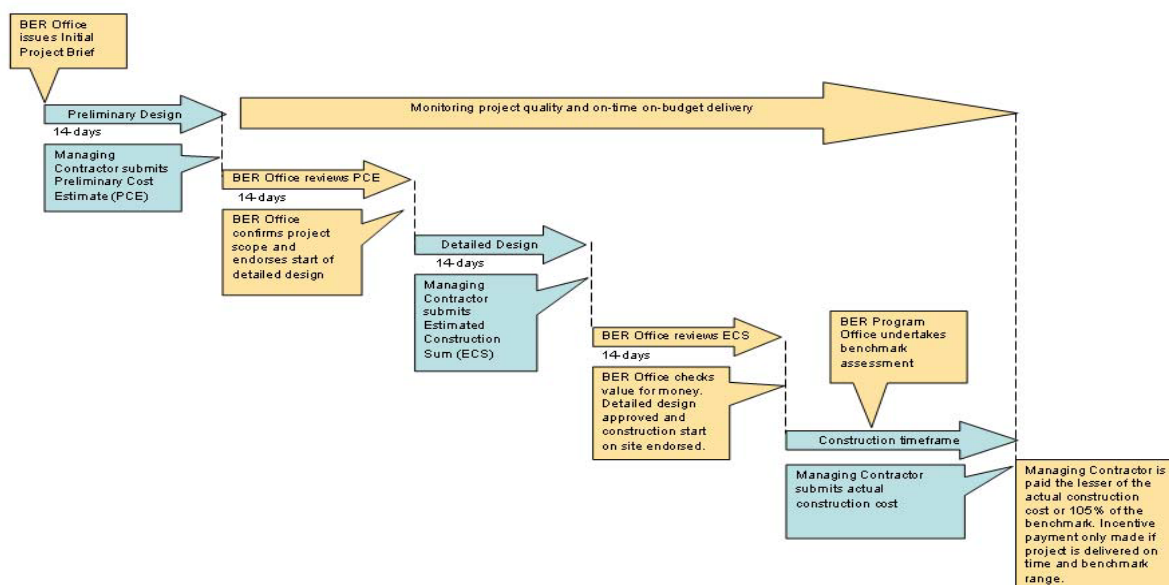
BER Office issues Initial Project Brief

Preliminary Design

14-days

Monitoring project quality and on-time on-budget delivery

Managing Contractor submits Preliminary Cost Estimate (PCE)

BER Office reviews PCE

14-days

BER Office confirms project scope and endorses start of detailed design

Detailed Design

14-days

Managing Contractor submits Estimated Construction Sum (ECS)

BER Office reviews ECS

14-days

BER Program Office undertakes benchmark assessment

BER Office checks value for money. Detailed design approved and construction start on site endorsed.

Construction timeframe

Managing Contractor submits actual construction cost

Managing Contractor is paid the lesser of the actual construction cost or 105% of the benchmark. Incentive payment only made if project is delivered on time and benchmark range.